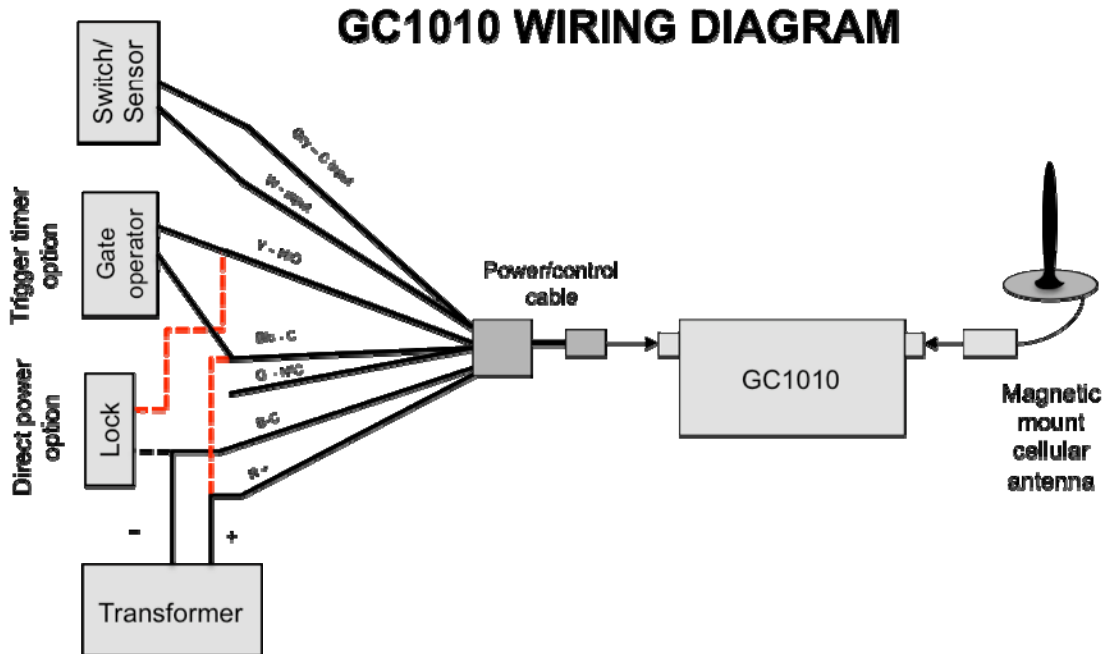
GC1010 WIRING DIAGRAM

Switch/ Sensor

Gry – C Input

W – Input

Trigger timer option

Gate operator

Y – N/O

Blu - C

G - N/C

B-C

R +

Direct power option

Lock

-

+

Transformer

Power/control cable

GC1010

Magnetic mount cellular antenna